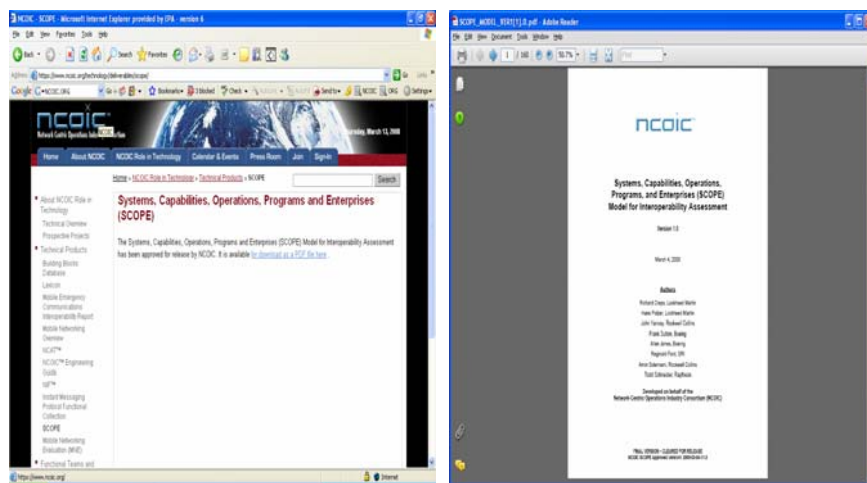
NCOIC - SCOPE - Microsoft Internet Explorer provided by EPA - version 6

File Edit View Favorites Tools Help

Back Search Favorites

Address https://www.ncoic.org/technology/deliverables/scope/

Google NCOIC.ORG Go Bookmarks 0 blocked Check Send to NCOIC ORG Settings

ncoic
Network Centric Operations Industry Consortium

Thursday, March 13, 2008

Home | About NCOIC | NCOIC Role in Technology | Calendar & Events | Press Room | Join | Sign-in

Home » NCOIC Role in Technology » Technical Products » SCOPE

Search

About NCOIC Role in Technology
Technical Overview
Prospective Projects
Technical Products
Building Blocks Database
Lexicon
Mobile Emergency Communications Interoperability Report
Mobile Networking Overview
NCAT™
NCOIC™ Engineering Guide
NIF™
Instant Messaging Protocol Functional Collection
SCOPE
Mobile Networking Evaluation (MNE)
Functional Teams and

Systems, Capabilities, Operations, Programs and Enterprises (SCOPE)

The Systems, Capabilities, Operations, Programs and Enterprises (SCOPE) Model for Interoperability Assessment has been approved for release by NCOIC. It is available for download as a PDF file here.

https://www.ncoic.org/

Internet

SCOPE_MODEL_V1R1[1].0.pdf - Adobe Reader

File Edit View Document Tools Window Help

1 / 160 50.7% Find

ncoic

Systems, Capabilities, Operations, Programs, and Enterprises (SCOPE) Model for Interoperability Assessment

Version 1.0

March 4, 2008

Authors

Richard Dapo, Lockheed Martin
Hans Polzer, Lockheed Martin
John Yanosy, Rockwell Collins
Frank Sutton, Boeing
Allen Jones, Boeing
Reginald Ford, SRI
Arne Solomon, Rockwell Collins
Todd Schneider, Raytheon

Developed on behalf of the
Network Centric Operations Industry Consortium (NCOIC)

FINAL VERSION – CLEARED FOR RELEASE
NCOIC SCOPE approved version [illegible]